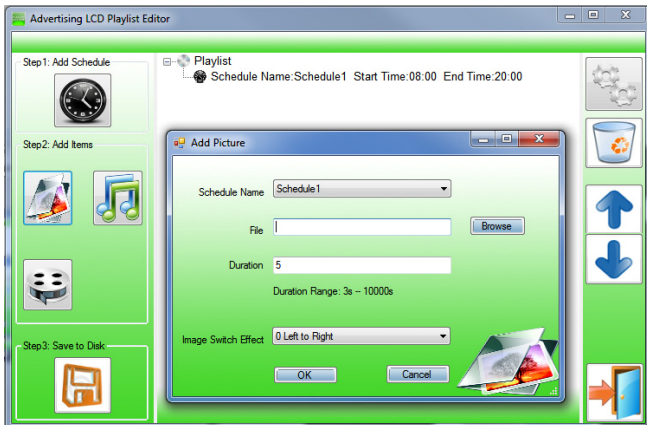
Advertising LCD Playlist Editor

Step1: Add Schedule

Step2: Add Items

Step3: Save to Disk

Playlist
Schedule Name:Schedule1 Start Time:08:00 End Time:20:00

Add Picture

Schedule Name Schedule1

File

Browse

Duration 5

Duration Range: 3s – 10000s

Image Switch Effect 0 Left to Right

OK

Cancel